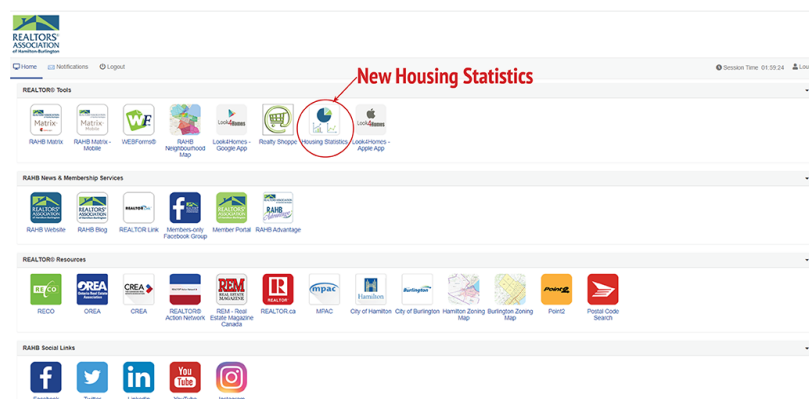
REALTORS® ASSOCIATION of Hamilton-Burlington

Home Notifications Logout

Session Time 01:59:24 Lou

New Housing Statistics

REALTOR® Tools

Matrix RAHB Matrix

Matrix Mobile RAHB Matrix - Mobile

WF WEBForms®

RAHB Neighbourhood Map

Look4Homes Look4Homes - Google App

Realty Shoppe

Housing Statistics

Look4Homes Look4Homes - Apple App

RAHB News & Membership Services

REALTORS® ASSOCIATION RAHB Website

REALTORS® ASSOCIATION RAHB Blog

REALTOR Link REALTOR Link

Members-only Facebook Group

REALTORS® ASSOCIATION Member Portal

RAHB Advantage RAHB Advantage

REALTOR® Resources

RECO RECO

OREA OREA

CREA CREA

REALTOR® Action Network

REM REM - Real Estate Magazine Canada

REALTOR REALTOR.ca

mpac MPAC

Hamilton City of Hamilton

Burlington City of Burlington

Hamilton Zoning Map

Burlington Zoning Map

Point2 Point2

Postal Code Search

RAHB Social Links

You Tube